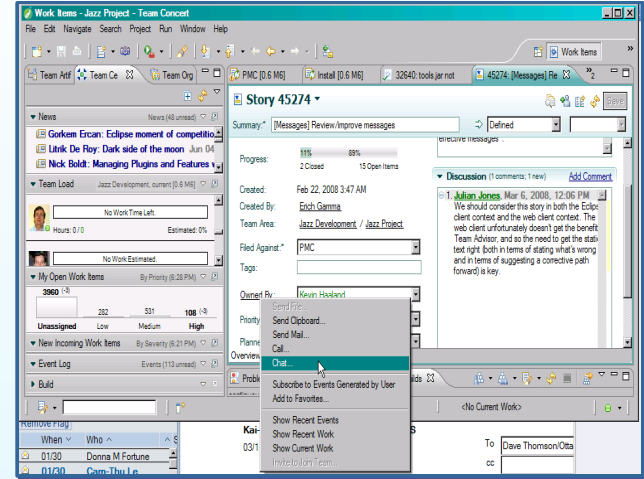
Work Items - Jazz Project - Team Concert

File Edit Navigate Search Project Run Window Help

Work Items

Team Artif | Team Ce | Team Org

News
News (48 unread)
Gorkem Ercan: Eclipse moment of competitio
Litrik De Roy: Dark side of the moon Jun 04
Nick Boldt: Managing Plugins and Features v

Team Load
Jazz Development, current [0.6 M6]
No Work Time Left.
Hours: 0 / 0
Estimated: 0%
No Work Estimated.

My Open Work Items
By Priority (6:28 PM)
3960 (-3)
282
531
108 (-3)
Unassigned
Low
Medium
High

New Incoming Work Items
By Severity (6:28 PM)

Event Log
Events (113 unread)

Build

PMC [0.6 M6] | Install [0.6 M6] | 32640: tools.jar not | 45274: [Messages] Re | »2

Story 45274
Save

Summary:* [Messages] Review/improve messages
Defined

Progress:
11%
89%
2 Closed
15 Open Items

Created: Feb 22, 2008 3:47 AM
Created By: Erich Gamma
Team Area: Jazz Development / Jazz Project
Filed Against:* PMC
Tags:
Owned By: Kevin Haaland
Priority
Planne
Overview

effective messages".

Discussion (1 comments; 1 new)
Add Comment

1. Julian Jones, Mar 6, 2008, 12:06 PM
We should consider this story in both the Eclipse client context and the web client context. The web client unfortunately doesn't get the benefit Team Advisor, and so the need to get the static text right (both in terms of stating what's wrong and in terms of suggesting a corrective path forward) is key.

Send File...
Send Clipboard...
Send Mail...
Call...
Chat...
Subscribe to Events Generated by User
Add to Favorites...
Show Recent Events
Show Recent Work
Show Current Work
Invite to Jon Team...

Proble
ds

<No Current Work>

Remove Flag
When
Who
01/30 Donna M Fortune
01/30 Cam-Thu Le
Kai-
03/1
S
To Dave Thomson/Otta
cc